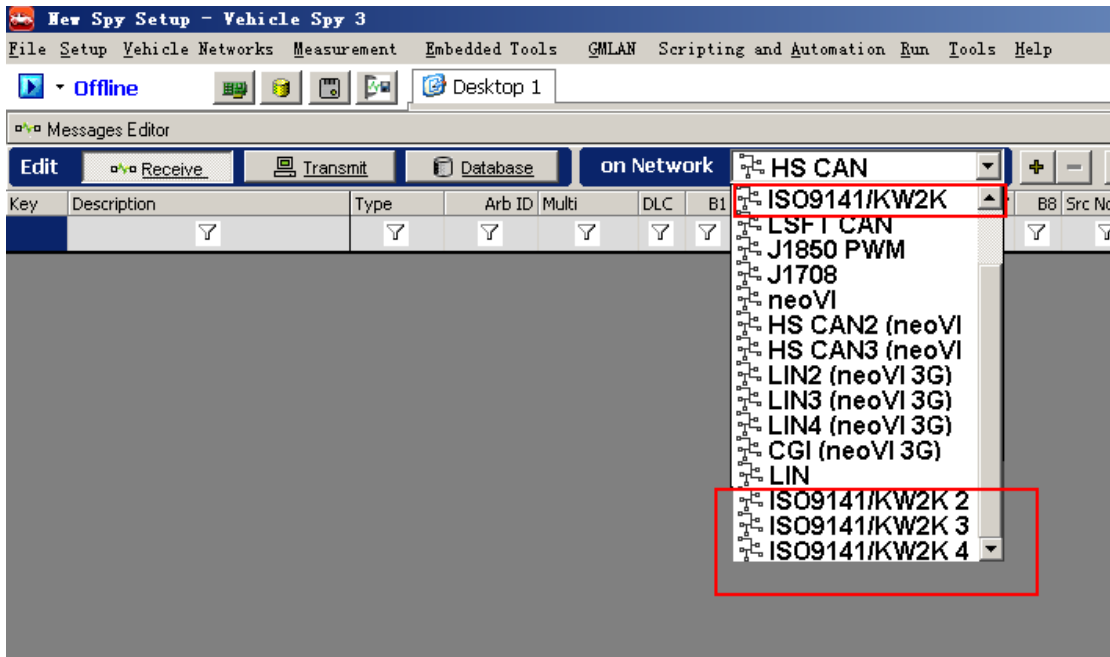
New Spy Setup - Vehicle Spy 3

File Setup Vehicle Networks Measurement Embedded Tools GMLAN Scripting and Automation Run Tools Help

Offline

Desktop 1

Messages Editor

Edit Receive Transmit Database on Network HS CAN

Key Description Type Arb ID Multi DLC B1 B8 Src No

ISO9141/KW2K
LSFT CAN
J1850 PWM
J1708
neoVI
HS CAN2 (neoVI
HS CAN3 (neoVI
LIN2 (neoVI 3G)
LIN3 (neoVI 3G)
LIN4 (neoVI 3G)
CGI (neoVI 3G)
LIN
ISO9141/KW2K 2
ISO9141/KW2K 3
ISO9141/KW2K 4